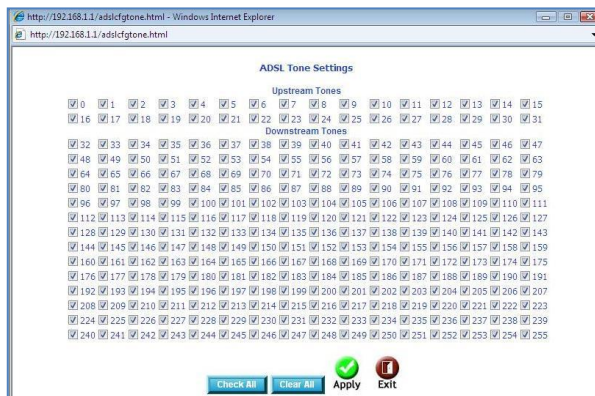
http://192.168.1.1/adslcfgtone.html - Windows Internet Explorer

http://192.168.1.1/adslcfgtone.html

ADSL Tone Settings

Upstream Tones

0 1 2 3 4 5 6 7 8 9 10 11 12 13 14 15
16 17 18 19 20 21 22 23 24 25 26 27 28 29 30 31

Downstream Tones

32 33 34 35 36 37 38 39 40 41 42 43 44 45 46 47
48 49 50 51 52 53 54 55 56 57 58 59 60 61 62 63
64 65 66 67 68 69 70 71 72 73 74 75 76 77 78 79
80 81 82 83 84 85 86 87 88 89 90 91 92 93 94 95
96 97 98 99 100 101 102 103 104 105 106 107 108 109 110 111
112 113 114 115 116 117 118 119 120 121 122 123 124 125 126 127
128 129 130 131 132 133 134 135 136 137 138 139 140 141 142 143
144 145 146 147 148 149 150 151 152 153 154 155 156 157 158 159
160 161 162 163 164 165 166 167 168 169 170 171 172 173 174 175
176 177 178 179 180 181 182 183 184 185 186 187 188 189 190 191
192 193 194 195 196 197 198 199 200 201 202 203 204 205 206 207
208 209 210 211 212 213 214 215 216 217 218 219 220 221 222 223
224 225 226 227 228 229 230 231 232 233 234 235 236 237 238 239
240 241 242 243 244 245 246 247 248 249 250 251 252 253 254 255

Check All Clear All Apply Exit